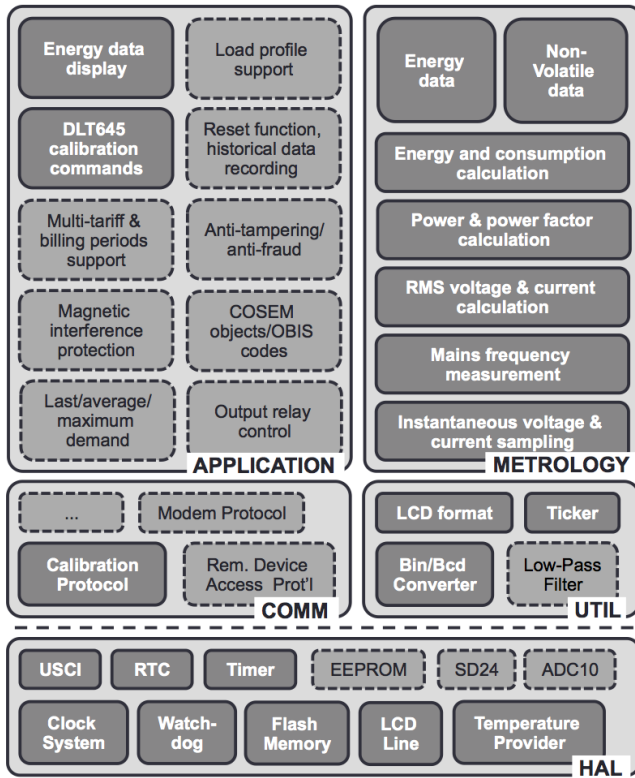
Energy data display

Load profile support

DLT645 calibration commands

Reset function, historical data recording

Multi-tariff & billing periods support

Anti-tampering/ anti-fraud

Magnetic interference protection

COSEM objects/OBIS codes

Last/average/ maximum demand

Output relay control

APPLICATION

Energy data

Non-Volatile data

Energy and consumption calculation

Power & power factor calculation

RMS voltage & current calculation

Mains frequency measurement

Instantaneous voltage & current sampling

METROLOGY

...

Modem Protocol

Calibration Protocol

Rem. Device Access Prot'l

COMM

LCD format

Ticker

Bin/Bcd Converter

Low-Pass Filter

UTIL

USCI

RTC

Timer

EEPROM

SD24

ADC10

Clock System

Watch-dog

Flash Memory

LCD Line

Temperature Provider

HAL